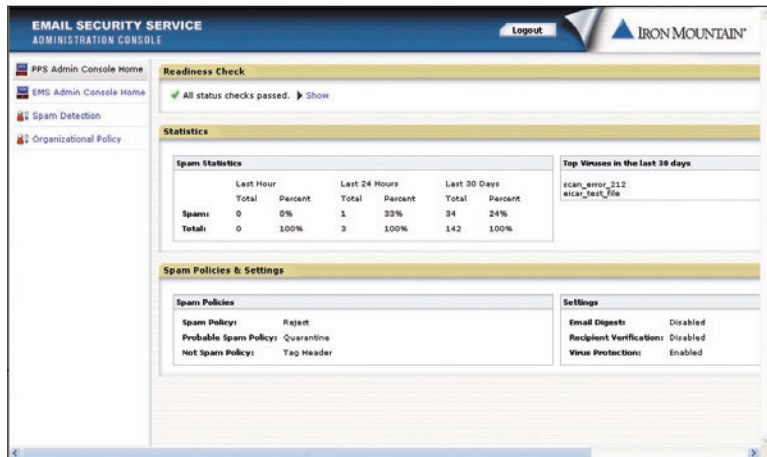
EMAIL SECURITY SERVICE
ADMINISTRATION CONSOLE

Logout

IRON MOUNTAIN

PPS Admin Console Home
EMS Admin Console Home
Spam Detection
Organizational Policy

Readiness Check

All status checks passed. Show

Statistics

Spam Statistics

| | Last Hour | | Last 24 Hours | | Last 30 Days | |
|---|---|---|---|---|---|---|
| | Total | Percent | Total | Percent | Total | Percent |
| Spam: | 0 | 0% | 1 | 33% | 34 | 24% |
| Total: | 0 | 100% | 3 | 100% | 142 | 100% |

Top Viruses in the last 30 days

scan_error_212
eicar_test_file

Spam Policies & Settings

Spam Policies

Spam Policy: Reject
Probable Spam Policy: Quarantine
Not Spam Policy: Tag Header

Settings

Email Digest: Disabled
Recipient Verification: Disabled
Virus Protection: Enabled